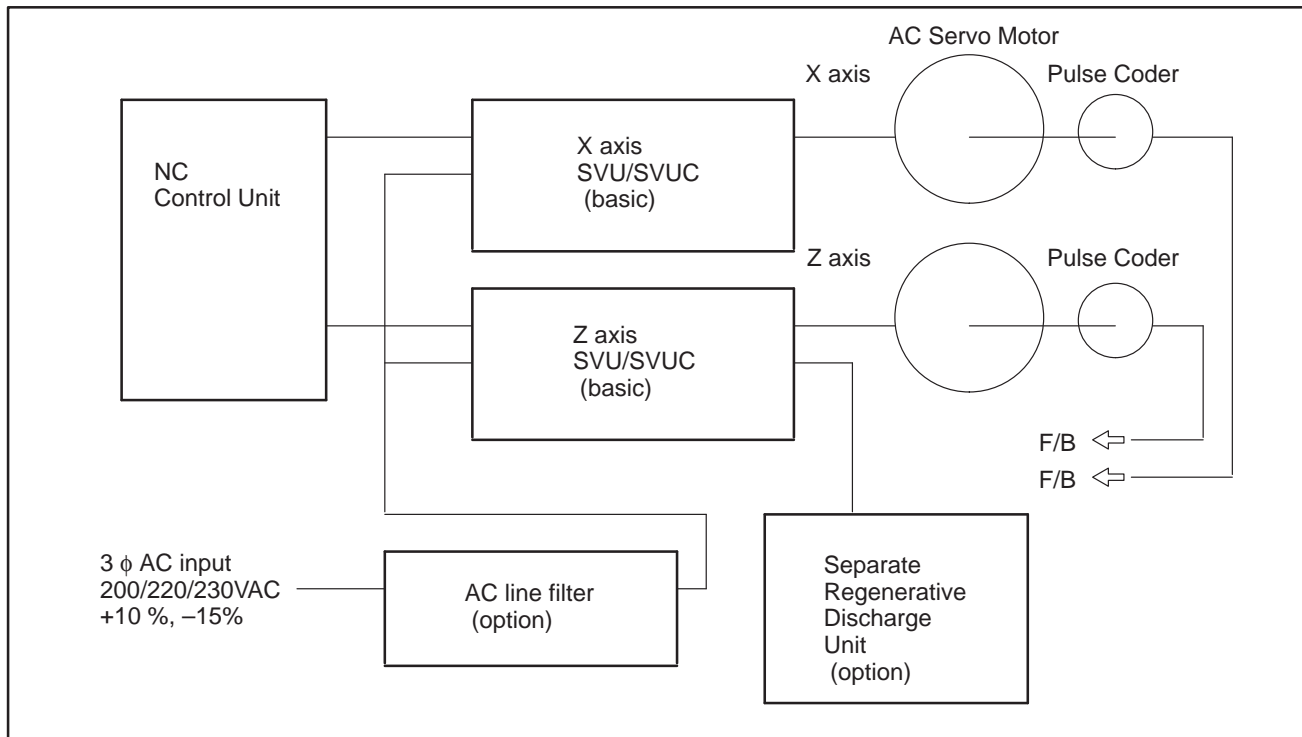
AC Servo Motor

X axis

Pulse Coder

NC
Control Unit

X axis
SVU/SVUC
(basic)

Z axis

Pulse Coder

Z axis
SVU/SVUC
(basic)

F/B

F/B

3 $\phi$ AC input
200/220/230VAC
+10 %, –15%

AC line filter
(option)

Separate
Regenerative
Discharge
Unit
(option)